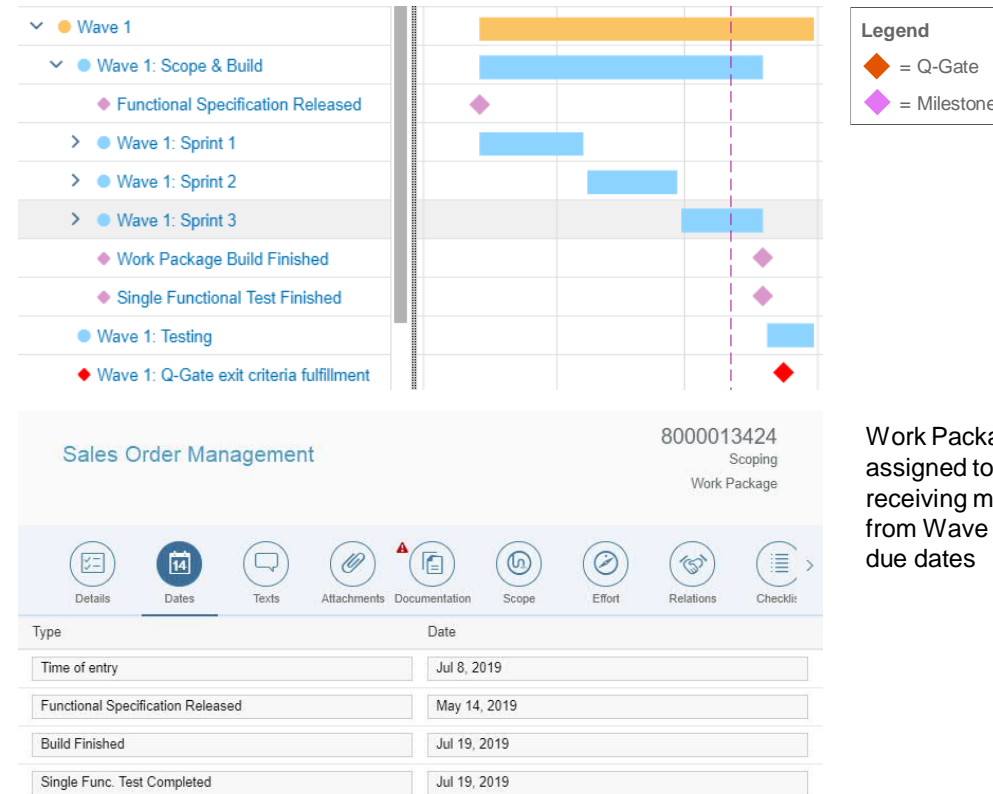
Wave 1
Wave 1: Scope & Build
Functional Specification Released
Wave 1: Sprint 1
Wave 1: Sprint 2
Wave 1: Sprint 3
Work Package Build Finished
Single Functional Test Finished
Wave 1: Testing
Wave 1: Q-Gate exit criteria fulfillment

Legend
= Q-Gate
= Milestone

Sales Order Management

8000013424
Scoping
Work Package

Details
14
Dates
Texts
Attachments
Documentation
Scope
Effort
Relations
Checklis

| Type | Date |
|---|---|
| Time of entry | Jul 8, 2019 |
| Functional Specification Released | May 14, 2019 |
| Build Finished | Jul 19, 2019 |
| Single Func. Test Completed | Jul 19, 2019 |

Work Packa
assigned to
receiving m
from Wave
due dates